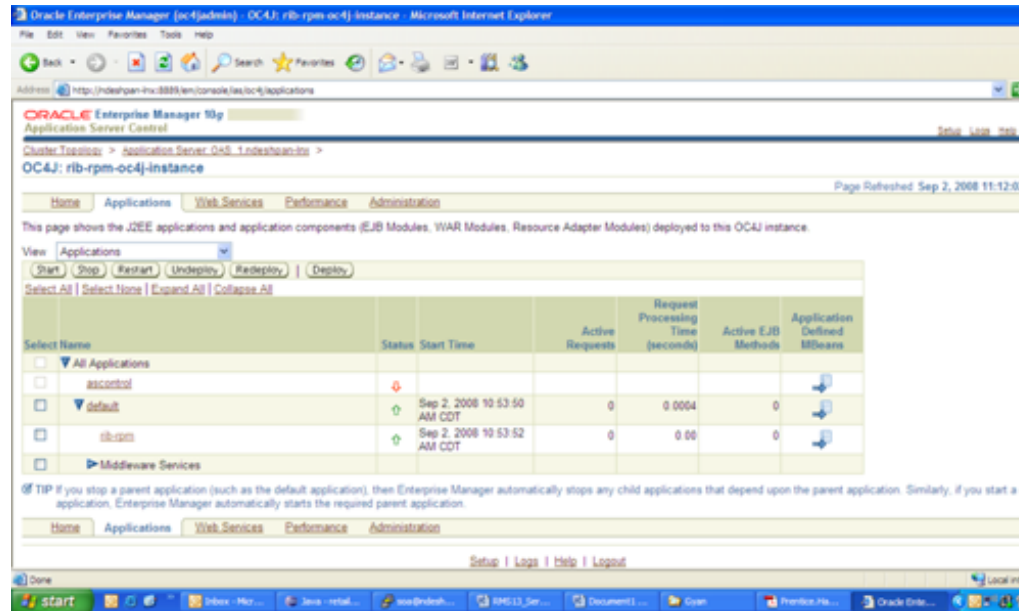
Oracle Enterprise Manager (oc4jadmin) - OC4J: rib-rpm-oc4j-instance - Microsoft Internet Explorer

File Edit View Favorites Tools Help

Back Search Favorites

Address http://ndeshpan-lnx:8889/em/console/ias/oc4j/applications

ORACLE Enterprise Manager 10g
Application Server Control

Setup Logs Help

Cluster Topology > Application Server: OAS_1.ndeshpan-lnx >
OC4J: rib-rpm-oc4j-instance

Page Refreshed Sep 2, 2008 11:12:0

Home | Applications | Web Services | Performance | Administration

This page shows the J2EE applications and application components (EJB Modules, WAR Modules, Resource Adapter Modules) deployed to this OC4J instance.

View Applications

Start Stop Restart Undeploy Redeploy | Deploy

Select All | Select None | Expand All | Collapse All

| Select | Name | Status | Start Time | Active Requests | Request Processing Time (seconds) | Active EJB Methods | Application Defined MBeans |
|---|---|---|---|---|---|---|---|
| | All Applications | | | | | | |
| | ascontrol | | | | | | |
| | default | | Sep 2, 2008 10:53:50 AM CDT | 0 | 0.0004 | 0 | |
| | rib-rpm | | Sep 2, 2008 10:53:52 AM CDT | 0 | 0.00 | 0 | |
| | Middleware Services | | | | | | |

TIP If you stop a parent application (such as the default application), then Enterprise Manager automatically stops any child applications that depend upon the parent application. Similarly, if you start a application, Enterprise Manager automatically starts the required parent application.

Home | Applications | Web Services | Performance | Administration

Setup | Logs | Help | Logout

Done

Local in

start | Inbox - Micr... | Java - retail... | soa@ndesh... | RMS13_Ser... | Document1 ... | Gyan | Prentice.Ha... | Oracle Ente...